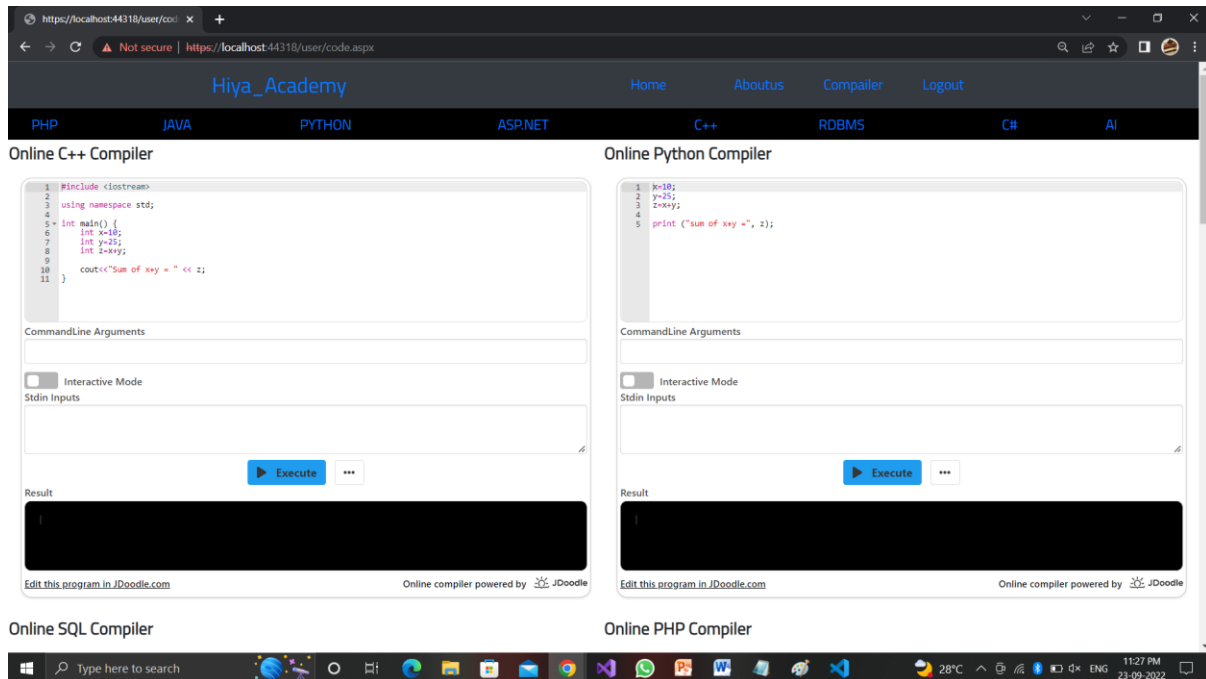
https://localhost:44318/user/cod ×

Not secure | https://localhost:44318/user/code.aspx

Hiya_Academy

Home Aboutus Compailer Logout

PHP JAVA PYTHON ASP.NET C++ RDBMS C# AI

Online C++ Compiler

1 #include <iostream>
2
3 using namespace std;
4
5 int main() {
6 int x=10;
7 int y=25;
8 int z=x+y;
9
10 cout<<"Sum of x+y = " << z;
11 }

CommandLine Arguments

Interactive Mode

Stdin Inputs

Execute ...

Result

Edit this program in JDoodle.com

Online compiler powered by JDoodle

Online Python Compiler

1 x=10;
2 y=25;
3 z=x+y;
4
5 print ("sum of x+y =", z);

CommandLine Arguments

Interactive Mode

Stdin Inputs

Execute ...

Result

Edit this program in JDoodle.com

Online compiler powered by JDoodle

Online SQL Compiler

Online PHP Compiler

Type here to search

28°C ENG 11:27 PM 23-09-2022